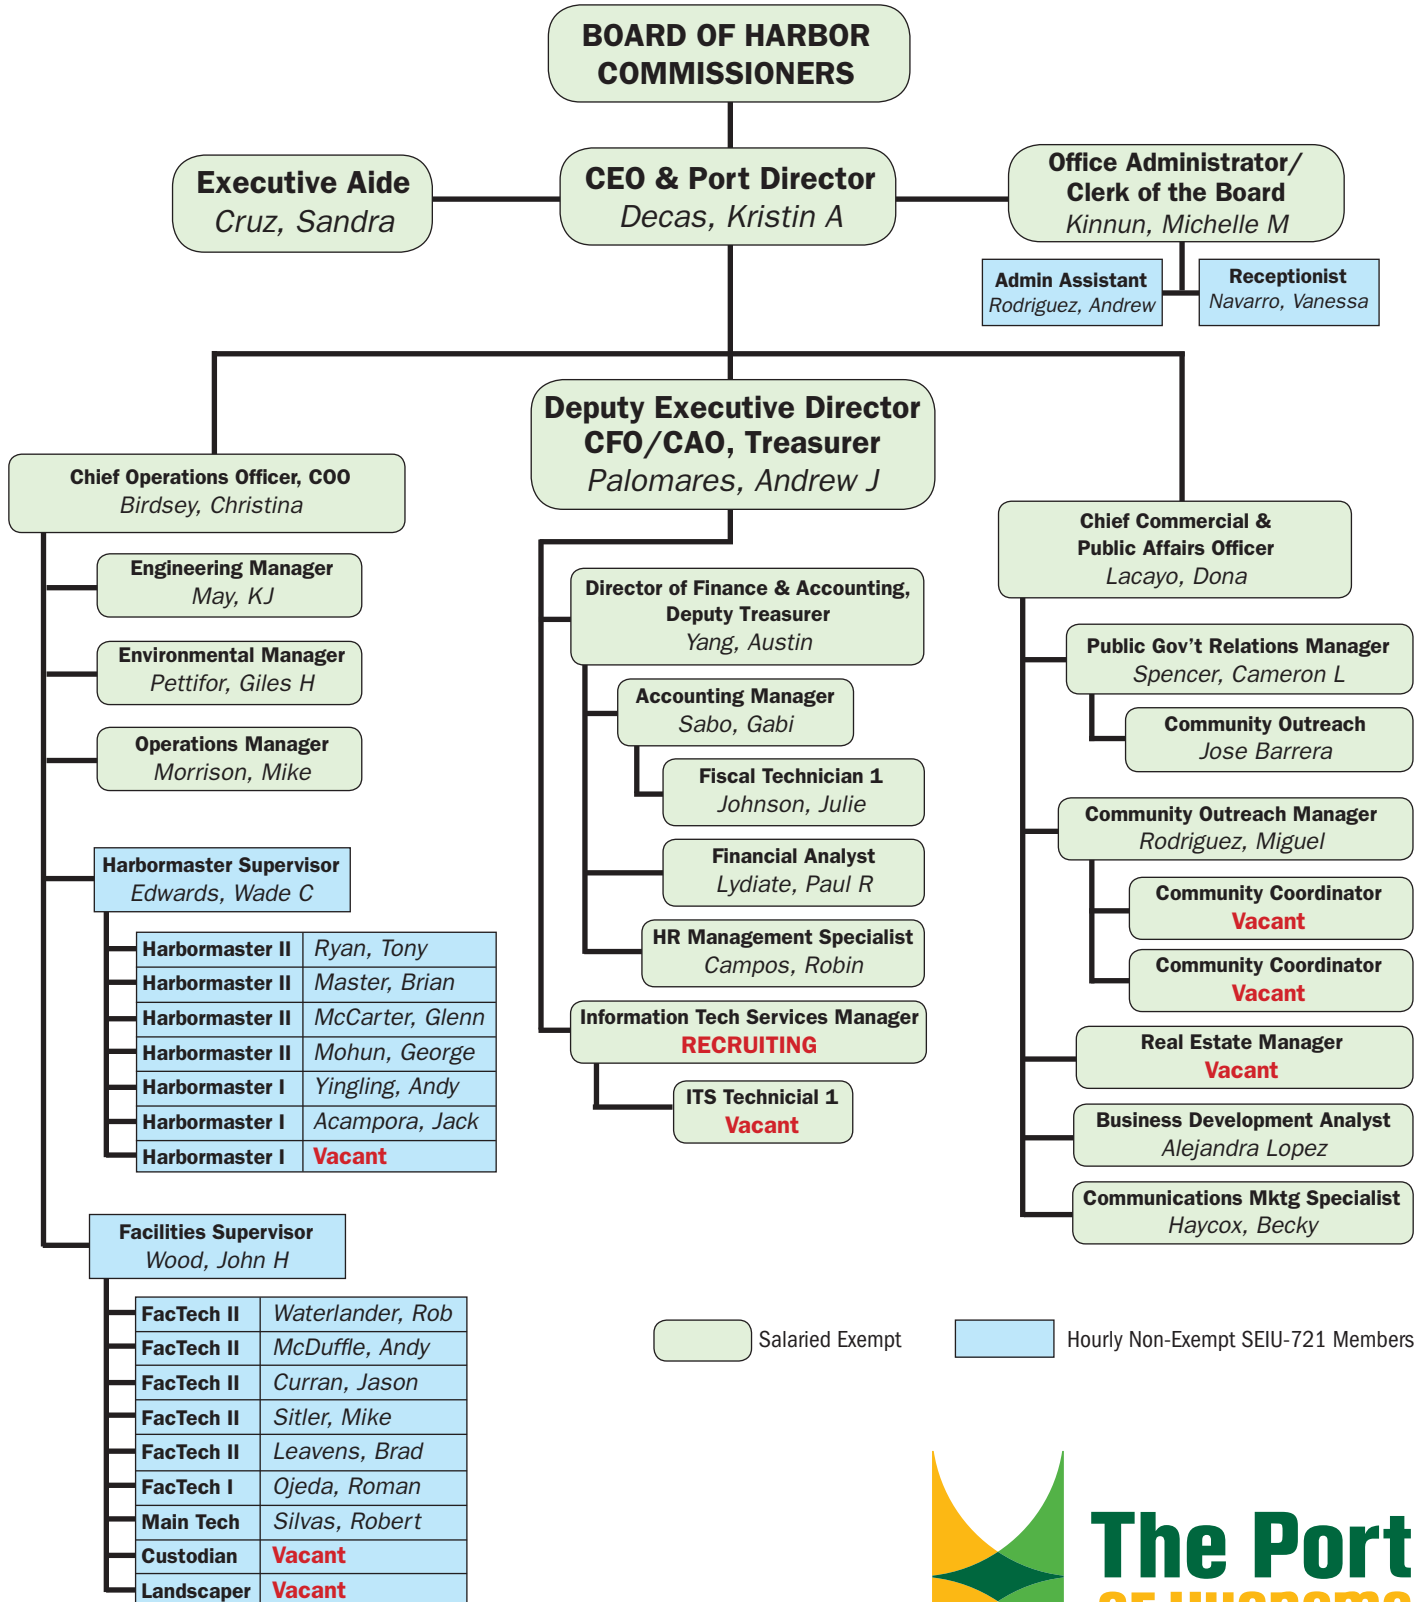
BOARD OF HARBOR COMMISSIONERS

Executive Aide
Cruz, Sandra

CEO & Port Director
Decas, Kristin A

Office Administrator/ Clerk of the Board
Kinnun, Michelle M

Admin Assistant
Rodriguez, Andrew

Receptionist
Navarro, Vanessa

Deputy Executive Director CFO/CAO, Treasurer
Palomares, Andrew J

Chief Operations Officer, COO
Birdsey, Christina

Engineering Manager
May, KJ

Environmental Manager
Pettifor, Giles H

Operations Manager
Morrison, Mike

Harbormaster Supervisor
Edwards, Wade C

| Harbormaster II | Ryan, Tony |
|---|---|
| Harbormaster II | Master, Brian |
| Harbormaster II | McCarter, Glenn |
| Harbormaster II | Mohun, George |
| Harbormaster I | Yingling, Andy |
| Harbormaster I | Acampora, Jack |
| Harbormaster I | Vacant |

Facilities Supervisor
Wood, John H

| FacTech II | Waterlander, Rob |
|---|---|
| FacTech II | McDuffle, Andy |
| FacTech II | Curran, Jason |
| FacTech II | Sitler, Mike |
| FacTech II | Leavens, Brad |
| FacTech I | Ojeda, Roman |
| Main Tech | Silvas, Robert |
| Custodian | Vacant |
| Landscaper | Vacant |

Director of Finance & Accounting, Deputy Treasurer
Yang, Austin

Accounting Manager
Sabo, Gabi

Fiscal Technician 1
Johnson, Julie

Financial Analyst
Lydiate, Paul R

HR Management Specialist
Campos, Robin

Information Tech Services Manager
RECRUITING

ITS Technicial 1
Vacant

Chief Commercial & Public Affairs Officer
Lacayo, Dona

Public Gov't Relations Manager
Spencer, Cameron L

Community Outreach
Jose Barrera

Community Outreach Manager
Rodriguez, Miguel

Community Coordinator
Vacant

Community Coordinator
Vacant

Real Estate Manager
Vacant

Business Development Analyst
Alejandra Lopez

Communications Mktg Specialist
Haycox, Becky

Salaried Exempt

Hourly Non-Exempt SEIU-721 Members

The Port
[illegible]